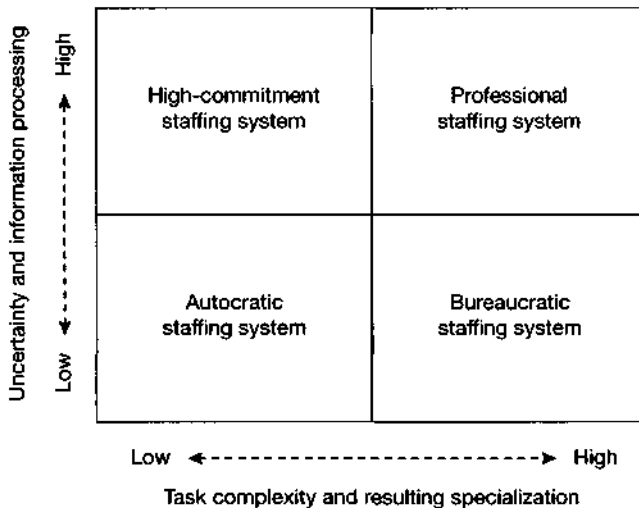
Uncertainty and information processing

High

Low

High-commitment staffing system

Professional staffing system

Autocratic staffing system

Bureaucratic staffing system

Low

High

Task complexity and resulting specialization